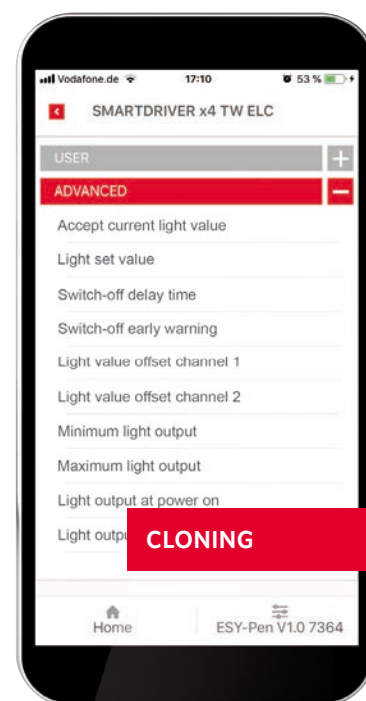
Vodafone.de 17:10 53 %

SMARTDRIVER x4 TW ELC

USER

ADVANCED

Accept current light value

Light set value

Switch-off delay time

Switch-off early warning

Light value offset channel 1

Light value offset channel 2

Minimum light output

Maximum light output

Light output at power on

Light outpu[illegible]

CLONING

Home

ESY-Pen V1.0 7364